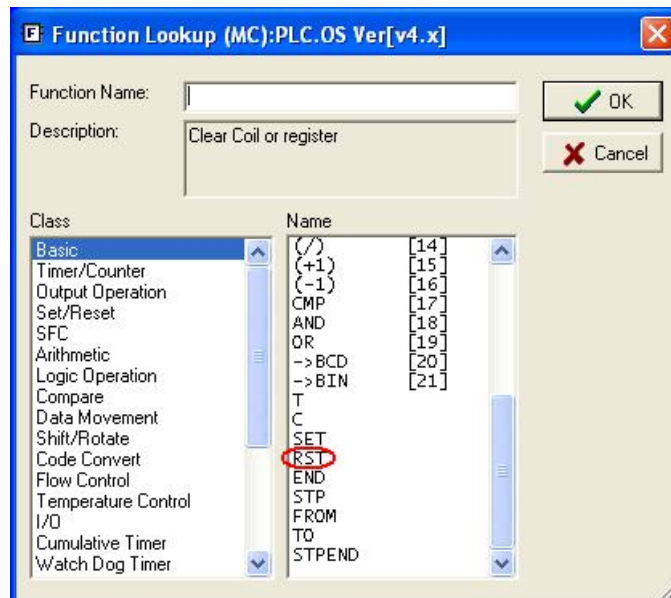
Function Lookup (MC):PLC.OS Ver[v4.x]

Function Name:

Description: Clear Coil or register

OK

Cancel

Class

Basic
Timer/Counter
Output Operation
Set/Reset
SFC
Arithmetic
Logic Operation
Compare
Data Movement
Shift/Rotate
Code Convert
Flow Control
Temperature Control
I/O
Cumulative Timer
Watch Dog Timer

Name

| | |
|---|---|
| (/) | [14] |
| (+1) | [15] |
| (-1) | [16] |
| CMP | [17] |
| AND | [18] |
| OR | [19] |
| ->BCD | [20] |
| ->BIN | [21] |
| T | |
| C | |
| SET | |
| RST | |
| END | |
| STP | |
| FROM | |
| TO | |
| STPEND | |